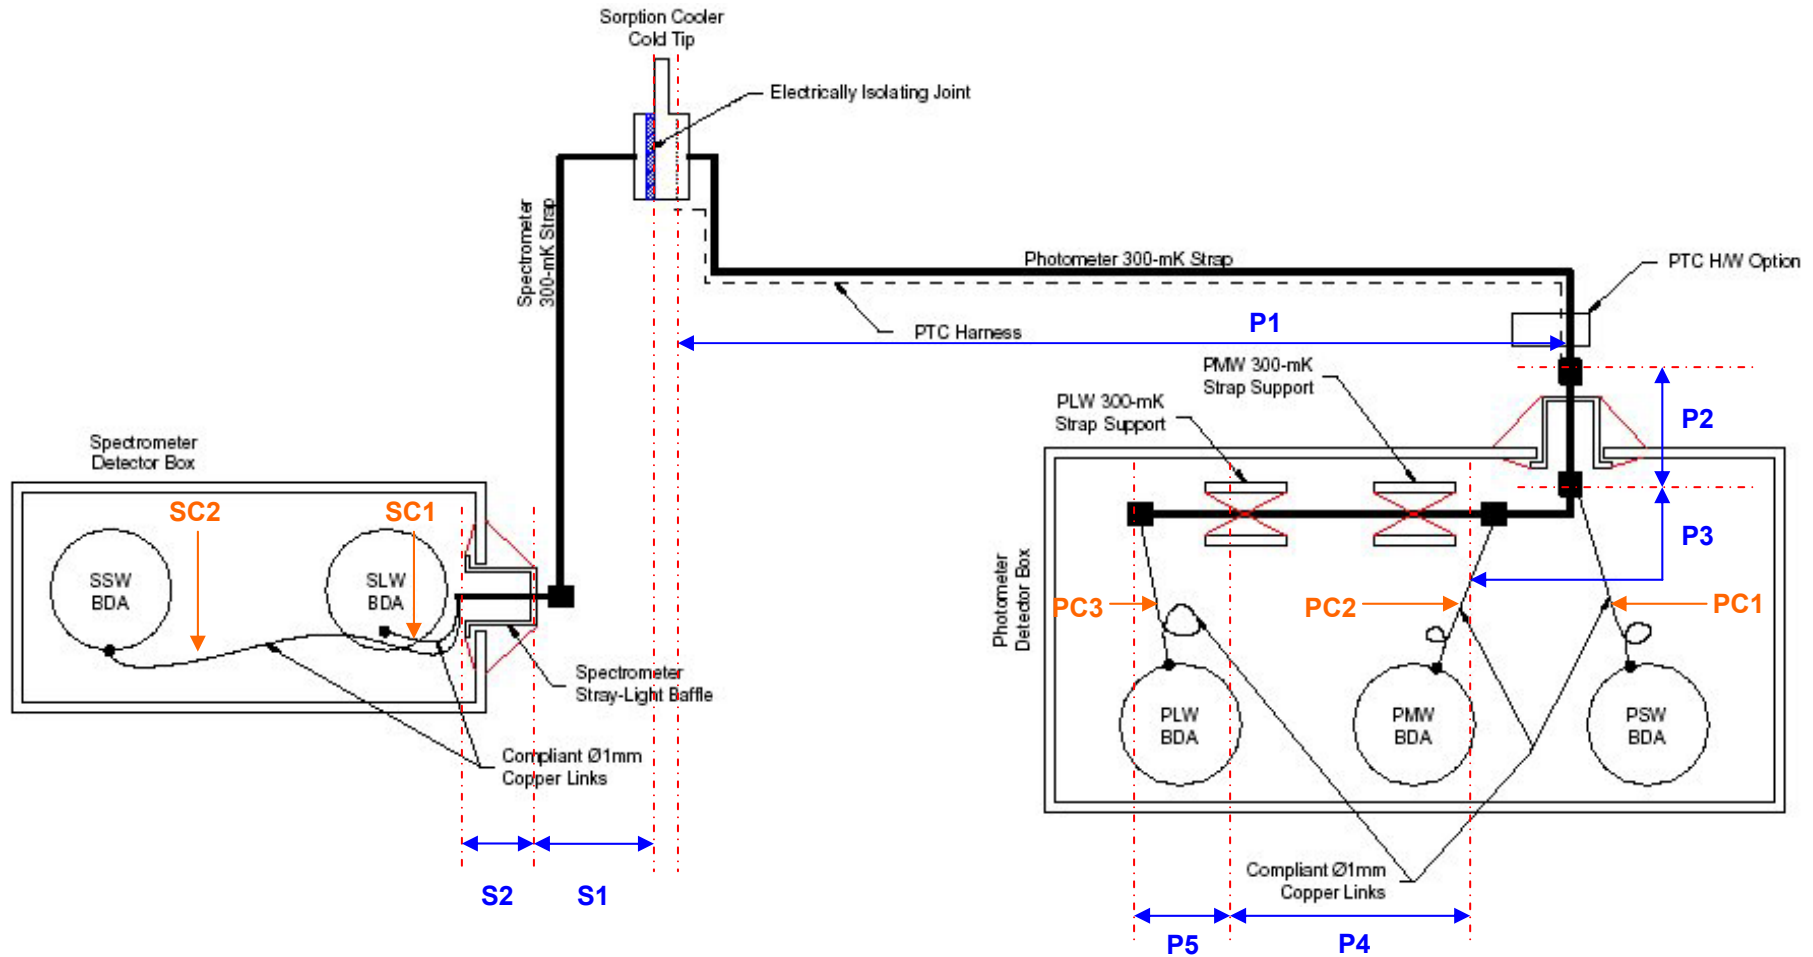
Sorption Cooler
Cold Tip

Electrically Isolating Joint

Spectrometer 300-mK Strap

Photometer 300-mK Strap

PTC H/W Option

PTC Harness

P1

PMW 300-mK
Strap Support

PLW 300-mK
Strap Support

P2

P3

Spectrometer
Detector Box

SC2

SC1

SSW
BDA

SLW
BDA

Spectrometer
Stray-Light Baffle

Compliant Ø1mm
Copper Links

S2

S1

Photometer
Detector Box

PC3

PC2

PC1

PLW
BDA

PMW
BDA

PSW
BDA

Compliant Ø1mm
Copper Links

P5

P4